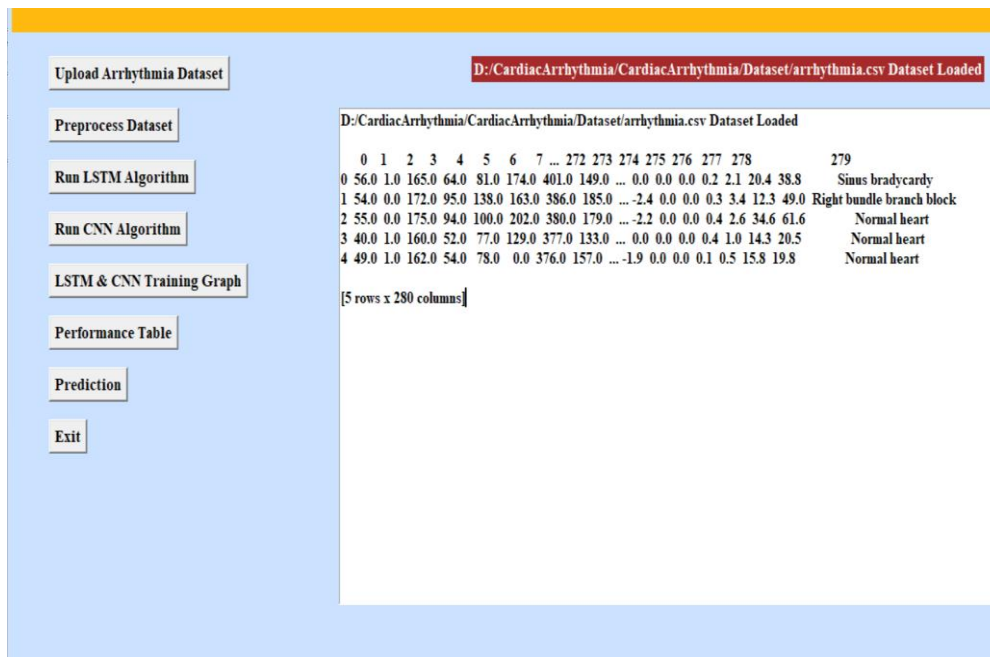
Upload Arrhythmia Dataset

D:/CardiacArrhythmia/CardiacArrhythmia/Dataset/arrhythmia.csv Dataset Loaded

Preprocess Dataset

Run LSTM Algorithm

Run CNN Algorithm

LSTM & CNN Training Graph

Performance Table

Prediction

Exit

D:/CardiacArrhythmia/CardiacArrhythmia/Dataset/arrhythmia.csv Dataset Loaded

| | 0 | 1 | 2 | 3 | 4 | 5 | 6 | 7 | ... | 272 | 273 | 274 | 275 | 276 | 277 | 278 | 279 |
|---|---|---|---|---|---|---|---|---|---|---|---|---|---|---|---|---|---|
| 0 | 56.0 | 1.0 | 165.0 | 64.0 | 81.0 | 174.0 | 401.0 | 149.0 | ... | 0.0 | 0.0 | 0.0 | 0.2 | 2.1 | 20.4 | 38.8 | Sinus bradycardy |
| 1 | 54.0 | 0.0 | 172.0 | 95.0 | 138.0 | 163.0 | 386.0 | 185.0 | ... | -2.4 | 0.0 | 0.0 | 0.3 | 3.4 | 12.3 | 49.0 | Right bundle branch block |
| 2 | 55.0 | 0.0 | 175.0 | 94.0 | 100.0 | 202.0 | 380.0 | 179.0 | ... | -2.2 | 0.0 | 0.0 | 0.4 | 2.6 | 34.6 | 61.6 | Normal heart |
| 3 | 40.0 | 1.0 | 160.0 | 52.0 | 77.0 | 129.0 | 377.0 | 133.0 | ... | 0.0 | 0.0 | 0.0 | 0.4 | 1.0 | 14.3 | 20.5 | Normal heart |
| 4 | 49.0 | 1.0 | 162.0 | 54.0 | 78.0 | 0.0 | 376.0 | 157.0 | ... | -1.9 | 0.0 | 0.0 | 0.1 | 0.5 | 15.8 | 19.8 | Normal heart |

[5 rows x 280 columns]